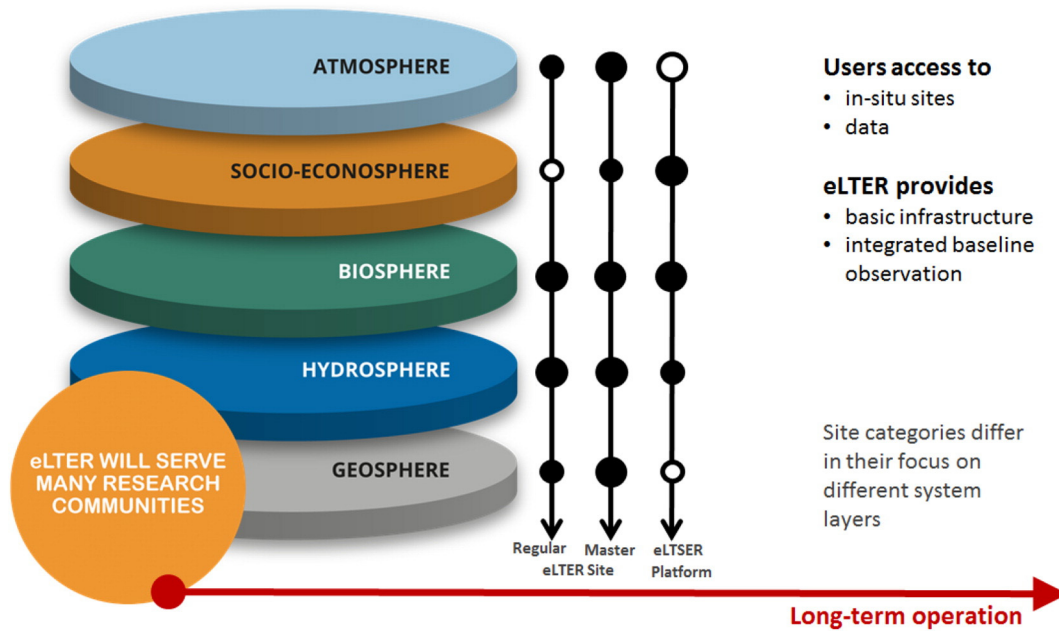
ATMOSPHERE

SOCIO-ECONOSPHERE

BIOSPHERE

HYDROSPHERE

GEOSPHERE

eLTER WILL SERVE MANY RESEARCH COMMUNITIES

Regular eLTER Site

Master eLTER Site

eLTSER Platform

Users access to
• in-situ sites
• data

eLTER provides
• basic infrastructure
• integrated baseline observation

Site categories differ in their focus on different system layers

Long-term operation